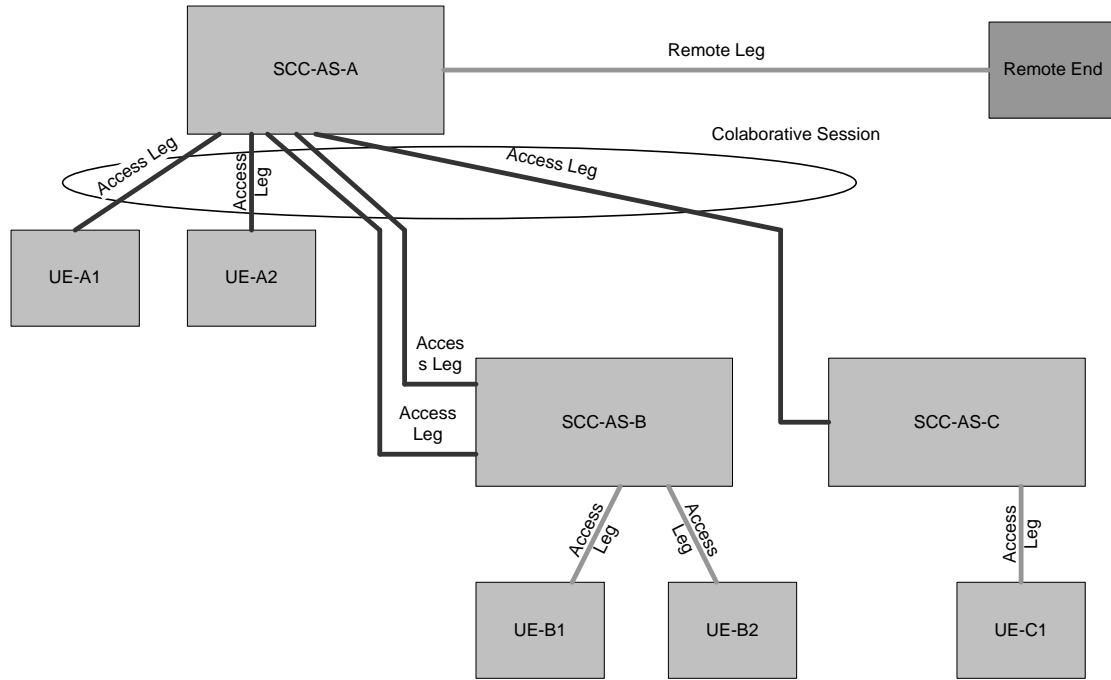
SCC-AS-A

Remote Leg

Remote End

Colaborative Session

Access Leg

Access Leg

Access Leg

UE-A1

UE-A2

Acces s Leg

Access Leg

SCC-AS-B

SCC-AS-C

Access Leg

Access Leg

Access Leg

UE-B1

UE-B2

UE-C1